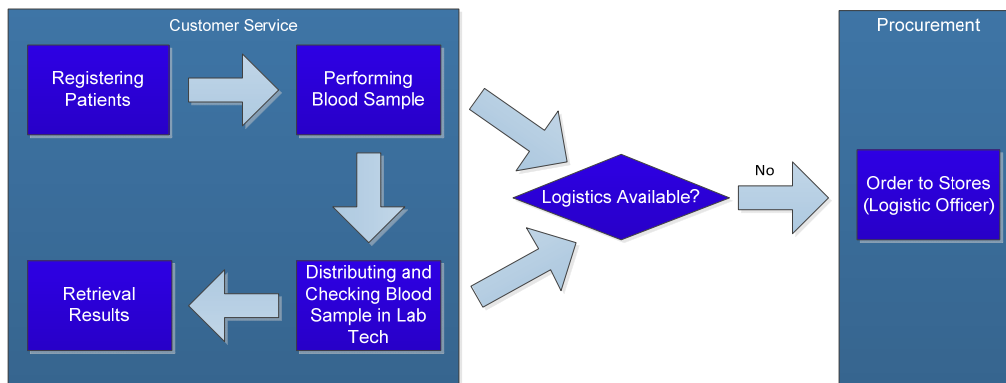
Customer Service

Registering Patients

Performing Blood Sample

Distributing and Checking Blood Sample in Lab Tech

Retrieval Results

Logistics Available?

No

Procurement

Order to Stores (Logistic Officer)